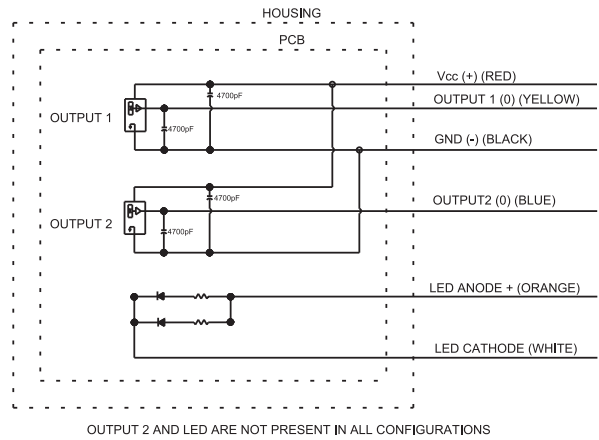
HOUSING

PCB

Vcc (+) (RED)

OUTPUT 1 (0) (YELLOW)

GND (-) (BLACK)

OUTPUT 1

4700pF

4700pF

OUTPUT2 (0) (BLUE)

OUTPUT 2

4700pF

4700pF

LED ANODE + (ORANGE)

LED CATHODE (WHITE)

OUTPUT 2 AND LED ARE NOT PRESENT IN ALL CONFIGURATIONS